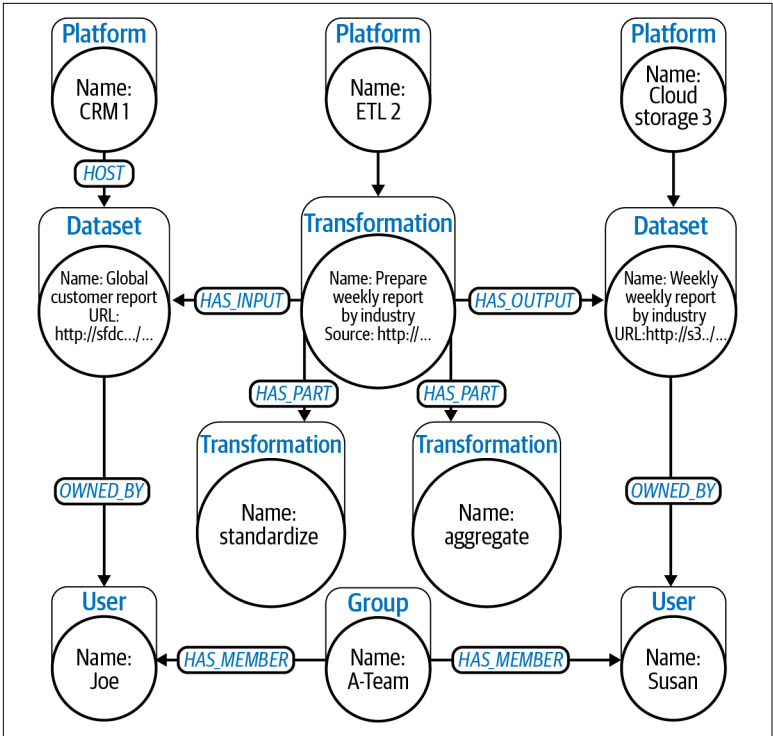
Platform
Name: CRM 1

Platform
Name: ETL 2

Platform
Name: Cloud storage 3

HOST

Dataset
Name: Global customer report URL: http://sfdc.../...

Transformation
Name: Prepare weekly report by industry Source: http://...

Dataset
Name: Weekly weekly report by industry URL:http://s3../...

HAS_INPUT

HAS_OUTPUT

HAS_PART

HAS_PART

Transformation
Name: standardize

Transformation
Name: aggregate

OWNED_BY

OWNED_BY

User
Name: Joe

Group
Name: A-Team

User
Name: Susan

HAS_MEMBER

HAS_MEMBER